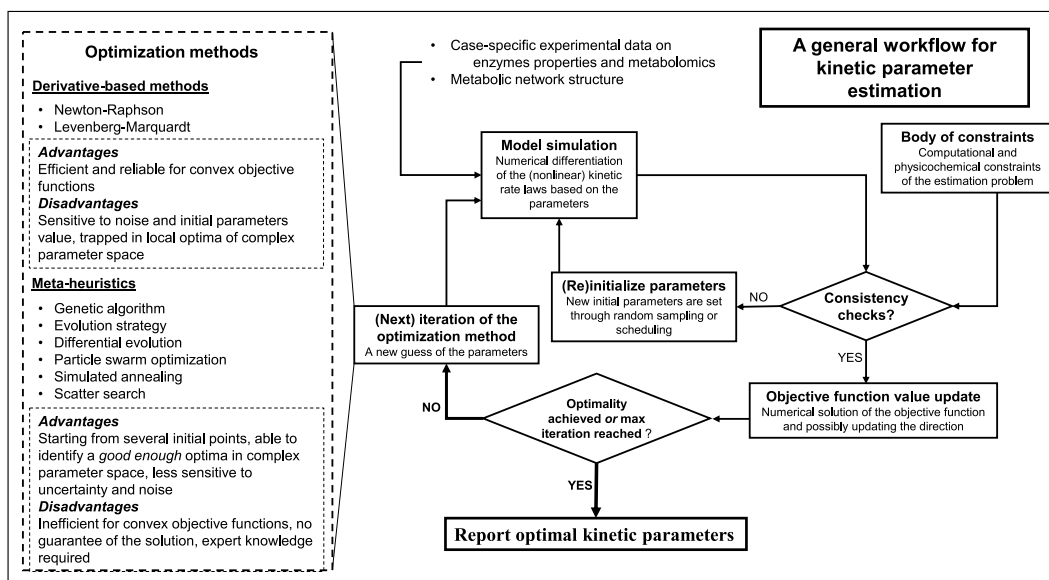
Optimization methods

Derivative-based methods

• Newton-Raphson
• Levenberg-Marquardt

Advantages
Efficient and reliable for convex objective functions

Disadvantages
Sensitive to noise and initial parameters value, trapped in local optima of complex parameter space

Meta-heuristics

• Genetic algorithm
• Evolution strategy
• Differential evolution
• Particle swarm optimization
• Simulated annealing
• Scatter search

Advantages
Starting from several initial points, able to identify a good enough optima in complex parameter space, less sensitive to uncertainty and noise

Disadvantages
Inefficient for convex objective functions, no guarantee of the solution, expert knowledge required

• Case-specific experimental data on enzymes properties and metabolomics
• Metabolic network structure

A general workflow for kinetic parameter estimation

Model simulation
Numerical differentiation of the (nonlinear) kinetic rate laws based on the parameters

Body of constraints
Computational and physicochemical constraints of the estimation problem

(Re)initialize parameters
New initial parameters are set through random sampling or scheduling

NO

Consistency checks?

YES

(Next) iteration of the optimization method
A new guess of the parameters

Objective function value update
Numerical solution of the objective function and possibly updating the direction

NO

Optimality achieved or max iteration reached ?

YES

Report optimal kinetic parameters